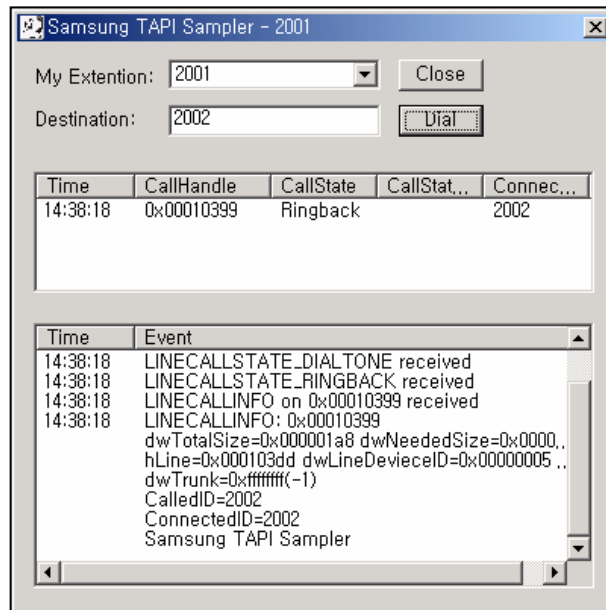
Samsung TAPI Sampler - 2001

My Extention: 2001

Close

Destination: 2002

Dial

| Time | CallHandle | CallState | CallStat... | Connec... |
|---|---|---|---|---|
| 14:38:18 | 0x00010399 | Ringback | | 2002 |

| Time | Event |
|---|---|
| 14:38:18 | LINECALLSTATE_DIALTONE received |
| 14:38:18 | LINECALLSTATE_RINGBACK received |
| 14:38:18 | LINECALLINFO on 0x00010399 received |
| 14:38:18 | LINECALLINFO: 0x00010399 |
| | dwTotalSize=0x000001a8 dwNeededSize=0x0000... |
| | hLine=0x000103dd dwLineDevieceID=0x00000005 ... |
| | dwTrunk=0xffffffff(-1) |
| | CalledID=2002 |
| | ConnectedID=2002 |
| | Samsung TAPI Sampler |